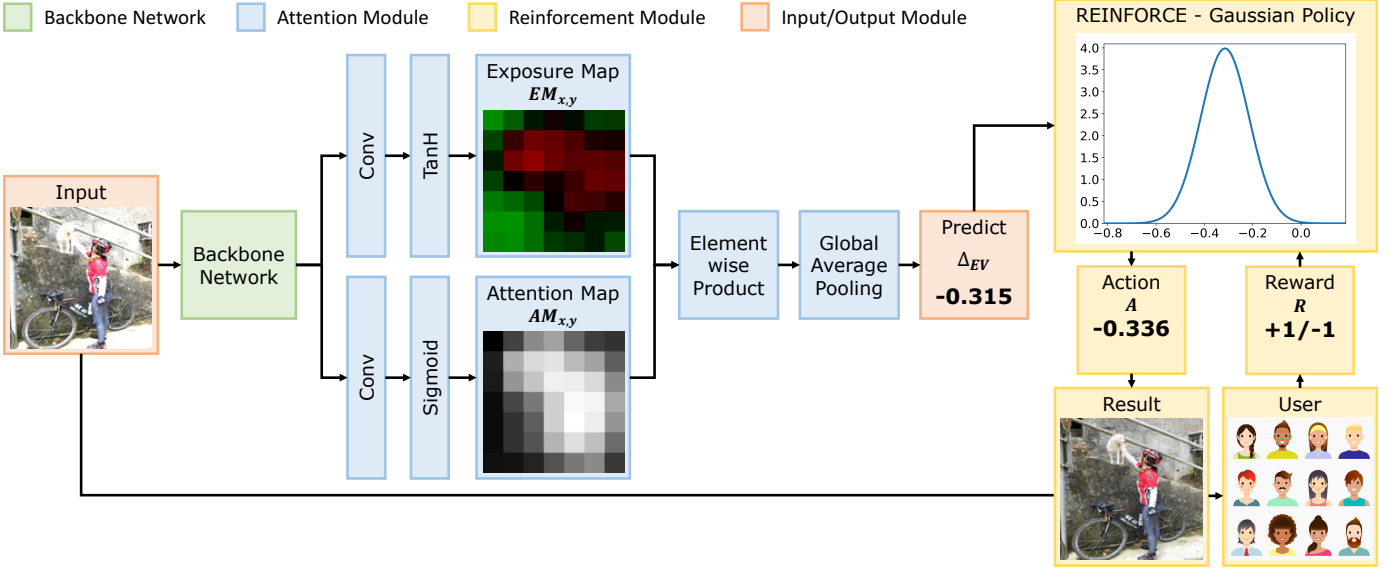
Backbone Network
Attention Module
Reinforcement Module
Input/Output Module

REINFORCE - Gaussian Policy

4.0
3.5
3.0
2.5
2.0
1.5
1.0
0.5
0.0
−0.8 −0.6 −0.4 −0.2 0.0

Input

Backbone Network

Conv
TanH
Exposure Map
$EM_{x,y}$

Conv
Sigmoid
Attention Map
$AM_{x,y}$

Element wise Product

Global Average Pooling

Predict
$\Delta_{EV}$
-0.315

Action
$A$
-0.336

Reward
$R$
+1/-1

Result

User